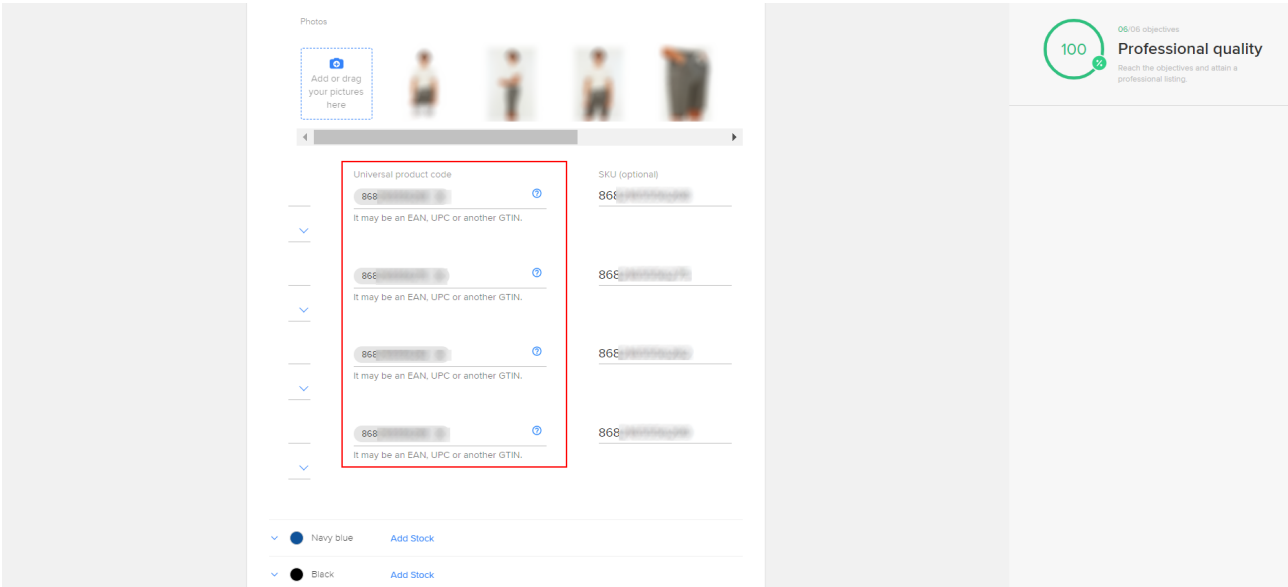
Photos

Add or drag your pictures here

Universal product code

868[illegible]

It may be an EAN, UPC or another GTIN.

868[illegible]

It may be an EAN, UPC or another GTIN.

868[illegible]

It may be an EAN, UPC or another GTIN.

868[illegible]

It may be an EAN, UPC or another GTIN.

SKU (optional)

868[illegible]

868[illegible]

868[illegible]

868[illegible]

Navy blue Add Stock

Black Add Stock

100 %

06/06 objectives

Professional quality

Reach the objectives and attain a professional listing.